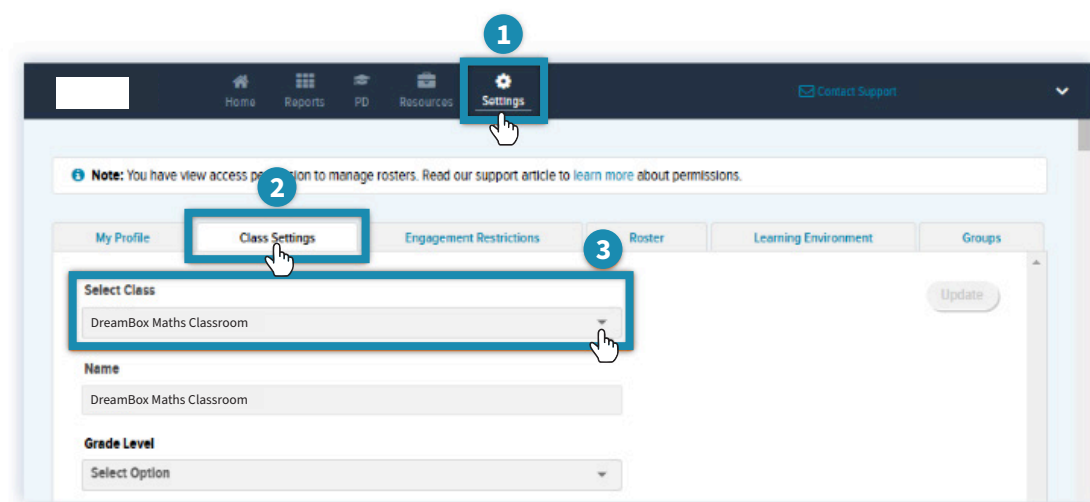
1

Home Reports PD Resources Settings

Contact Support

Note: You have view access pe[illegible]ion to manage rosters. Read our support article to learn more about permissions.

2

My Profile | Class Settings | Engagement Restrictions | Roster | Learning Environment | Groups

3

Select Class

DreamBox Maths Classroom

Update

Name

DreamBox Maths Classroom

Grade Level

Select Option